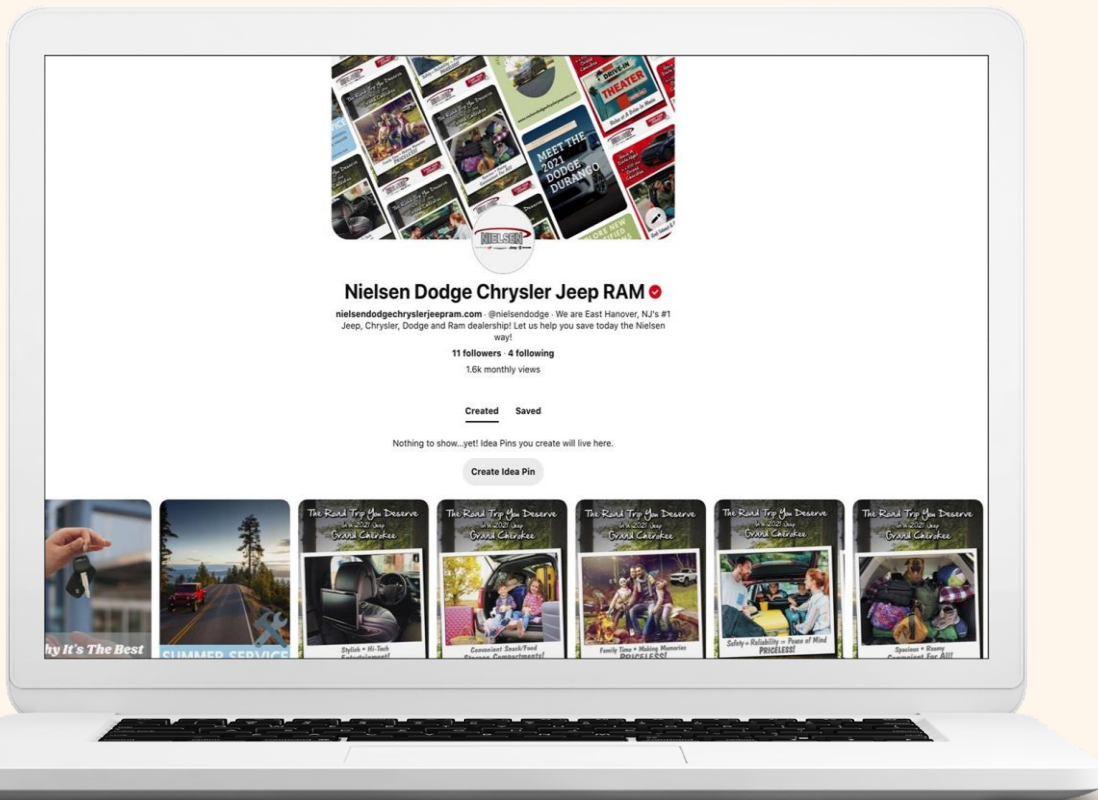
MEET THE 2021 DODGE DURANGO

DRIVE-IN THEATER

NIELSEN

Nielsen Dodge Chrysler Jeep RAM

nielsendodgechryslerjeepram.com · @nielsendodge · We are East Hanover, NJ's #1 Jeep, Chrysler, Dodge and Ram dealership! Let us help you save today the Nielsen way!

11 followers · 4 following

1.6k monthly views

Created Saved

Nothing to show...yet! Idea Pins you create will live here.

Create Idea Pin

hy It's The Best

SUMMER SERVICE

The Road Trip You Deserve In a 2021 Jeep Grand Cherokee

Stylish + Hi-Tech Entertainment!

The Road Trip You Deserve In a 2021 Jeep Grand Cherokee

Convenient Snack/Food Storage Compartments!

The Road Trip You Deserve In a 2021 Jeep Grand Cherokee

Family Time + Making Memories PRICELESS!

The Road Trip You Deserve In a 2021 Jeep Grand Cherokee

Safety + Reliability = Peace of Mind PRICELESS!

The Road Trip You Deserve In a 2021 Jeep Grand Cherokee

Spacious + Roomy Convenient For All!